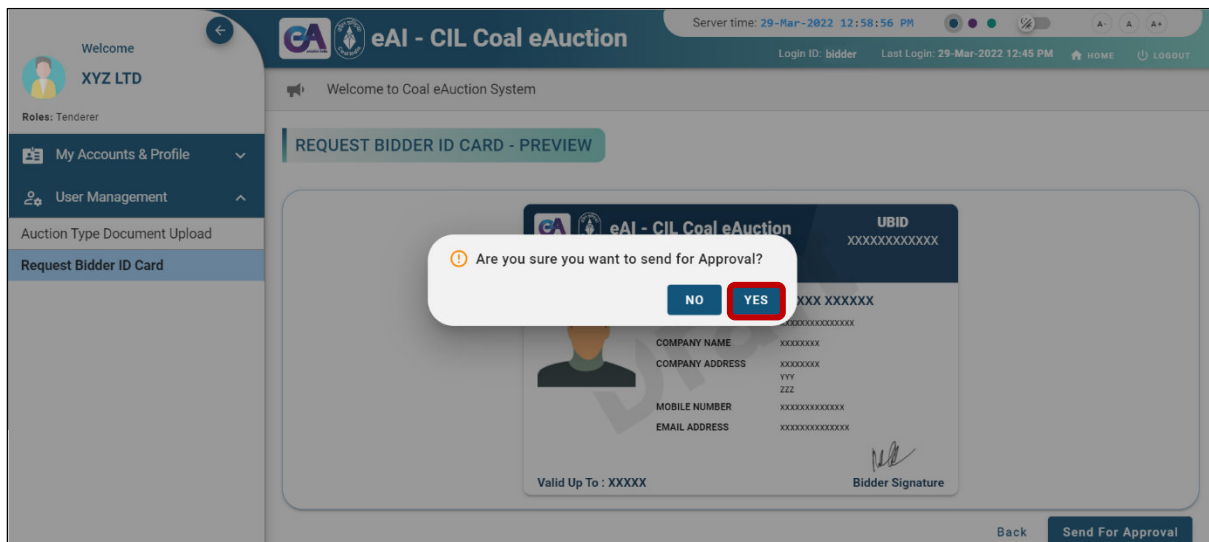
Welcome
XYZ LTD
Roles: Tenderer
My Accounts & Profile
User Management
Auction Type Document Upload
Request Bidder ID Card

eAI - CIL Coal eAuction
Server time: 29-Mar-2022 12:58:56 PM
A- A A+
Login ID: bidder Last Login: 29-Mar-2022 12:45 PM HOME LOGOUT

Welcome to Coal eAuction System

REQUEST BIDDER ID CARD - PREVIEW

eAI - CIL Coal eAuction
UBID
XXXXXXXXXXXX

Are you sure you want to send for Approval?
NO YES

XXX XXXXXX
XXXXXXXXXXXXXXX
COMPANY NAME XXXXXXXX
COMPANY ADDRESS XXXXXXXX
YYY
ZZZ
MOBILE NUMBER XXXXXXXXXXXXX
EMAIL ADDRESS XXXXXXXXXXXXXX

Valid Up To : XXXXX
Bidder Signature

Back
Send For Approval